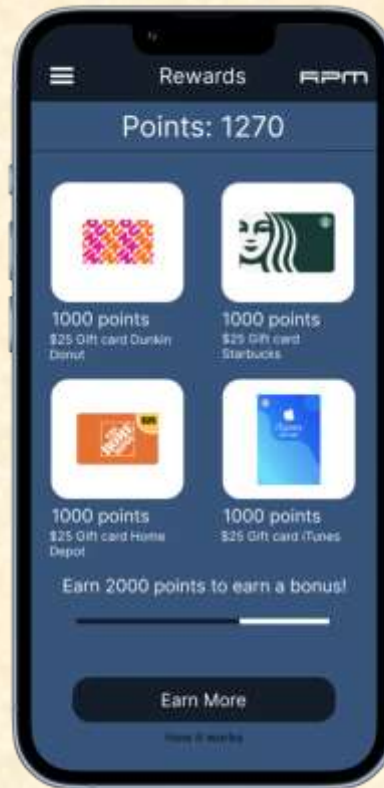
Rewards

RPM

Points: 1270

1000 points
$25 Gift card Dunkin Donut

1000 points
$25 Gift card Starbucks

1000 points
$25 Gift card Home Depot

1000 points
$25 Gift card iTunes

Earn 2000 points to earn a bonus!

Earn More

How it works